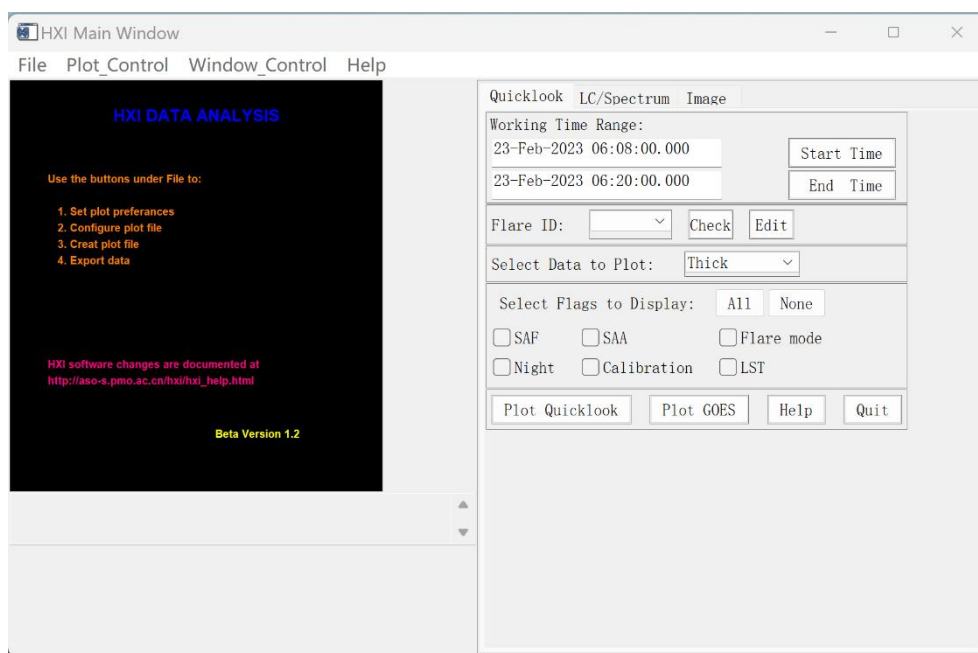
HXI Main Window

File Plot_Control Window_Control Help

HXI DATA ANALYSIS

Use the buttons under File to:

1. Set plot preferances
2. Configure plot file
3. Creat plot file
4. Export data

HXI software changes are documented at
http://aso-s.pmo.ac.cn/hxi/hxi_help.html

Beta Version 1.2

Quicklook LC/Spectrum Image

Working Time Range:
23-Feb-2023 06:08:00.000 Start Time
23-Feb-2023 06:20:00.000 End Time

Flare ID: Check Edit

Select Data to Plot: Thick

Select Flags to Display: All None

SAF SAA Flare mode
Night Calibration LST

Plot Quicklook Plot GOES Help Quit